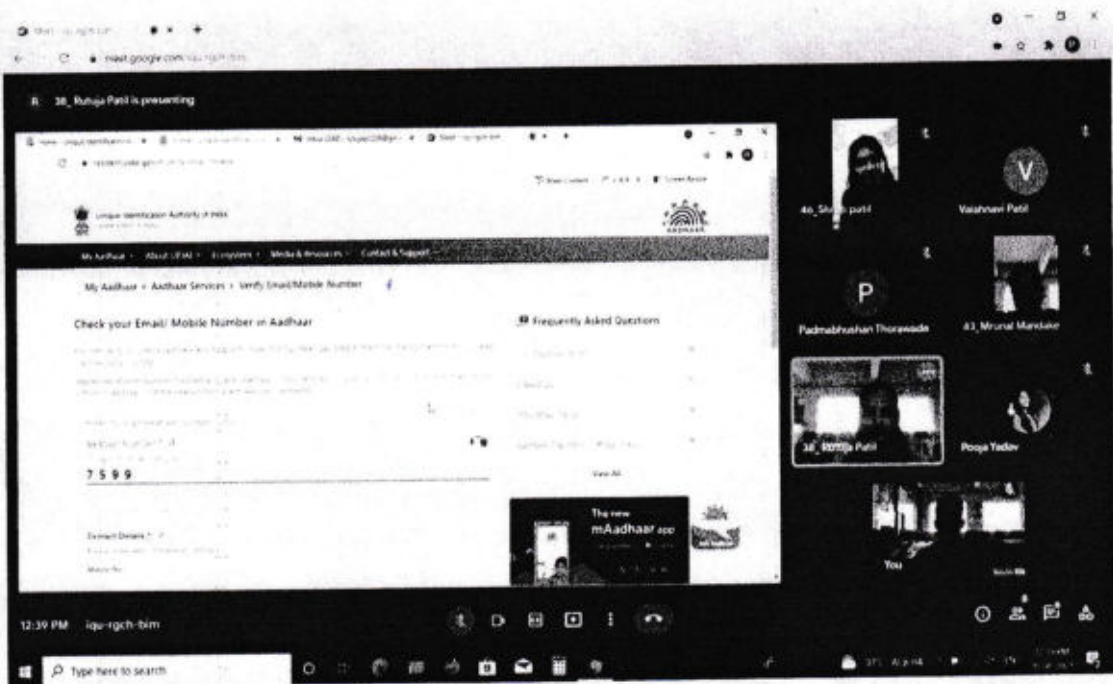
meet.google.com/iqu-rgch-bim

38_Rutuja Patil is presenting

Unique Identification Authority of India

AADHAAR

My Aadhaar · About UIDAI · Ecosystem · Media & Resources · Contact & Support

My Aadhaar › Aadhaar Services › Verify Email/Mobile Number

Check your Email/ Mobile Number in Aadhaar

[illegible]

7 5 9 9

Frequently Asked Questions

View All

The new mAadhaar app

40_Shr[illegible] patil

V

Vaishnavi Patil

P

Padmabhushan Thorawade

43_Mrunal Mandake

38_Rutuja Patil

Pooja Yadav

You

12:39 PM iqu-rgch-bim

Type here to search